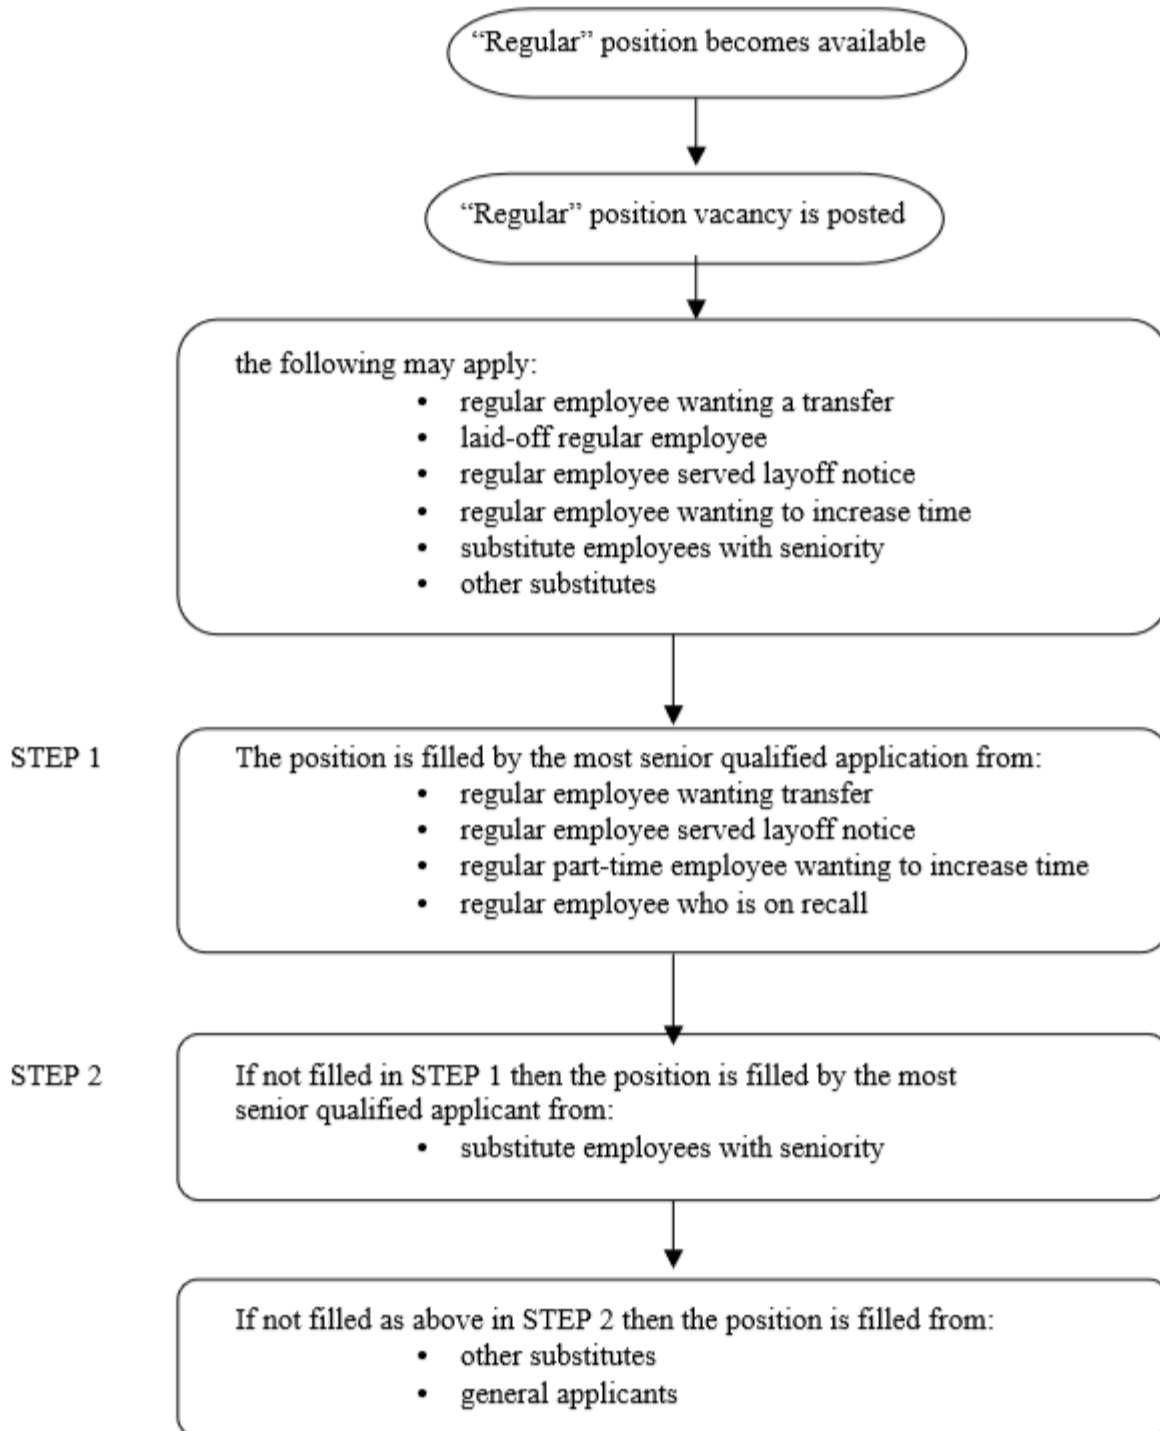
"Regular" position becomes available

"Regular" position vacancy is posted

the following may apply:
- regular employee wanting a transfer
- laid-off regular employee
- regular employee served layoff notice
- regular employee wanting to increase time
- substitute employees with seniority
- other substitutes

STEP 1

The position is filled by the most senior qualified application from:
- regular employee wanting transfer
- regular employee served layoff notice
- regular part-time employee wanting to increase time
- regular employee who is on recall

STEP 2

If not filled in STEP 1 then the position is filled by the most senior qualified applicant from:
- substitute employees with seniority

If not filled as above in STEP 2 then the position is filled from:
- other substitutes
- general applicants